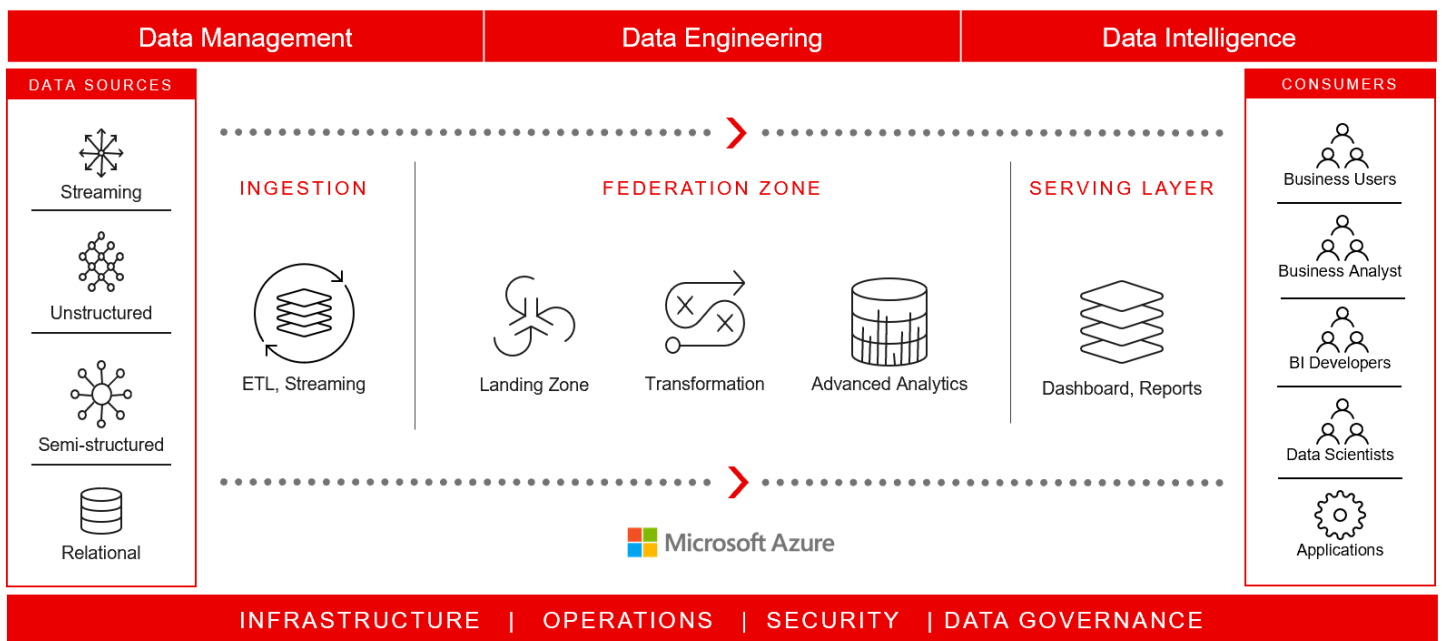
Data Management

Data Engineering

Data Intelligence

DATA SOURCES

Streaming

Unstructured

Semi-structured

Relational

INGESTION

ETL, Streaming

FEDERATION ZONE

Landing Zone

Transformation

Advanced Analytics

SERVING LAYER

Dashboard, Reports

Microsoft Azure

CONSUMERS

Business Users

Business Analyst

BI Developers

Data Scientists

Applications

INFRASTRUCTURE | OPERATIONS | SECURITY | DATA GOVERNANCE